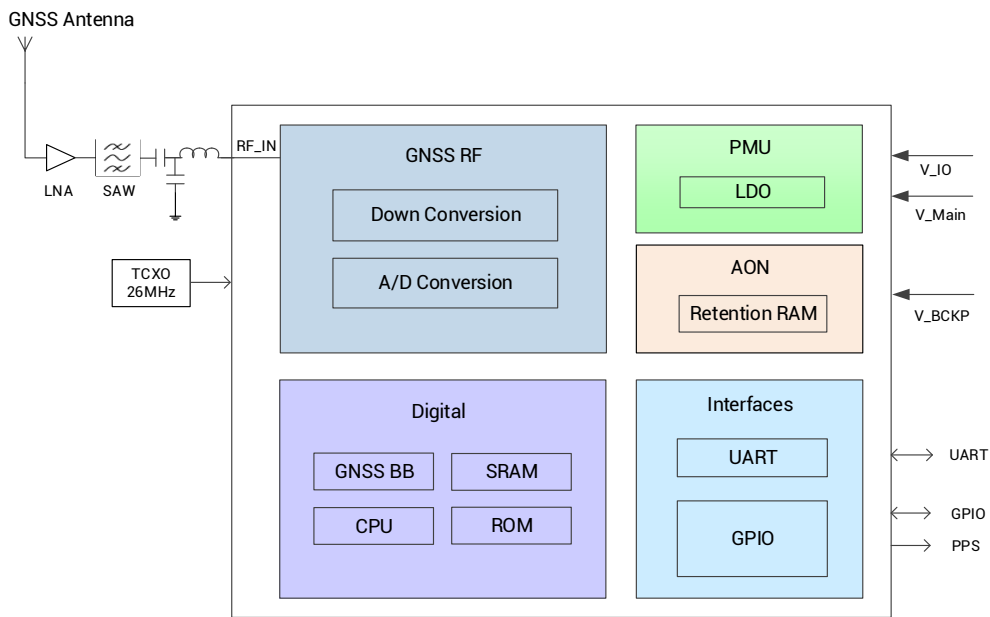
GNSS Antenna

LNA

SAW

RF_IN

TCXO
26MHz

GNSS RF

Down Conversion

A/D Conversion

PMU

LDO

V_IO

V_Main

AON

Retention RAM

V_BCKP

Digital

GNSS BB

SRAM

CPU

ROM

Interfaces

UART

GPIO

UART

GPIO

PPS